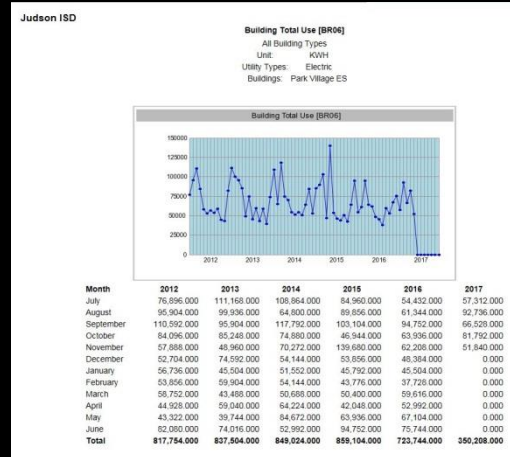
Judson ISD

Building Total Use [BR06]

All Building Types
Unit: KWH
Utility Types: Electric
Buildings: Park Village ES

Building Total Use [BR06]

150000
125000
100000
75000
50000
25000
0

2012 2013 2014 2015 2016 2017

| Month | 2012 | 2013 | 2014 | 2015 | 2016 | 2017 |
|---|---|---|---|---|---|---|
| July | 76,896.000 | 111,168.000 | 108,864.000 | 84,960.000 | 54,432.000 | 57,312.000 |
| August | 95,904.000 | 99,936.000 | 64,800.000 | 89,856.000 | 61,344.000 | 92,736.000 |
| September | 110,592.000 | 95,904.000 | 117,792.000 | 103,104.000 | 94,752.000 | 66,528.000 |
| October | 84,096.000 | 85,248.000 | 74,880.000 | 46,944.000 | 63,936.000 | 81,792.000 |
| November | 57,888.000 | 48,960.000 | 70,272.000 | 139,680.000 | 62,208.000 | 51,840.000 |
| December | 52,704.000 | 74,592.000 | 54,144.000 | 53,856.000 | 48,384.000 | 0.000 |
| January | 56,736.000 | 45,504.000 | 51,552.000 | 45,792.000 | 45,504.000 | 0.000 |
| February | 53,856.000 | 59,904.000 | 54,144.000 | 43,776.000 | 37,728.000 | 0.000 |
| March | 58,752.000 | 43,488.000 | 50,688.000 | 50,400.000 | 59,616.000 | 0.000 |
| April | 44,928.000 | 59,040.000 | 64,224.000 | 42,048.000 | 52,992.000 | 0.000 |
| May | 43,322.000 | 39,744.000 | 84,672.000 | 63,936.000 | 67,104.000 | 0.000 |
| June | 82,080.000 | 74,016.000 | 52,992.000 | 94,752.000 | 75,744.000 | 0.000 |
| Total | 817,754.000 | 837,504.000 | 849,024.000 | 859,104.000 | 723,744.000 | 350,208.000 |